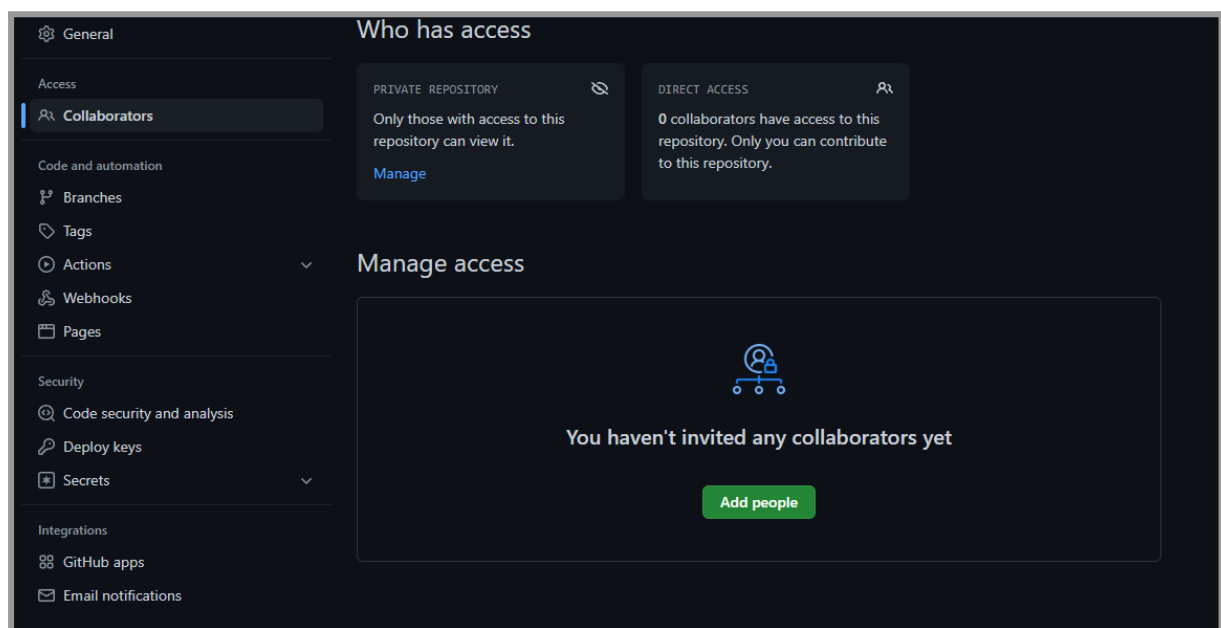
General

Access

Collaborators

Code and automation

Branches

Tags

Actions

Webhooks

Pages

Security

Code security and analysis

Deploy keys

Secrets

Integrations

GitHub apps

Email notifications

Who has access

PRIVATE REPOSITORY

Only those with access to this repository can view it.

Manage

DIRECT ACCESS

0 collaborators have access to this repository. Only you can contribute to this repository.

Manage access

You haven't invited any collaborators yet

Add people